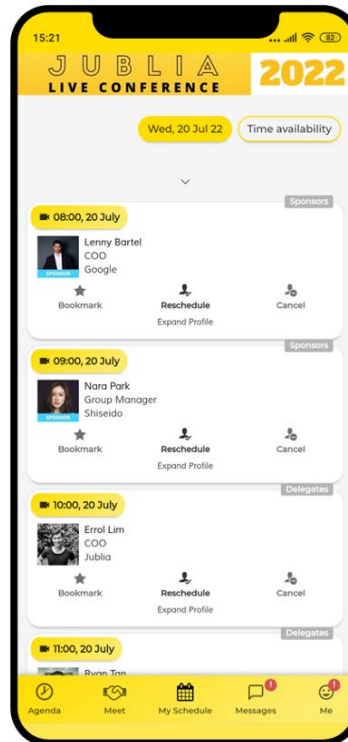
15:21

82

JUBLIA
LIVE CONFERENCE
2022

Wed, 20 Jul 22
Time availability

Sponsors
08:00, 20 July
SPONSOR
Lenny Bartel
COO
Google
Bookmark
Reschedule
Cancel
Expand Profile

Sponsors
09:00, 20 July
SPONSOR
Nara Park
Group Manager
Shiseido
Bookmark
Reschedule
Cancel
Expand Profile

Delegates
10:00, 20 July
Errol Lim
COO
Jublia
Bookmark
Reschedule
Cancel
Expand Profile

Delegates
11:00, 20 July
Ryan Tan

Agenda
Meet
My Schedule
Messages
Me